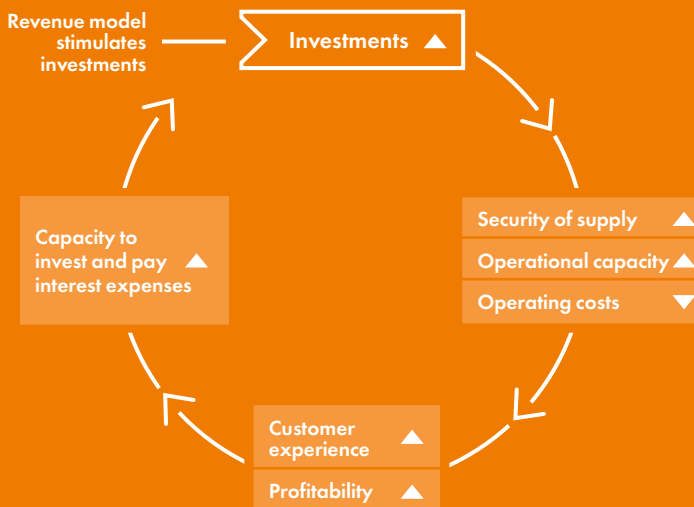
Revenue model stimulates investments

Investments ▲

Security of supply ▲

Operational capacity ▲

Operating costs ▼

Customer experience ▲

Profitability ▲

Capacity to invest and pay interest expenses ▲